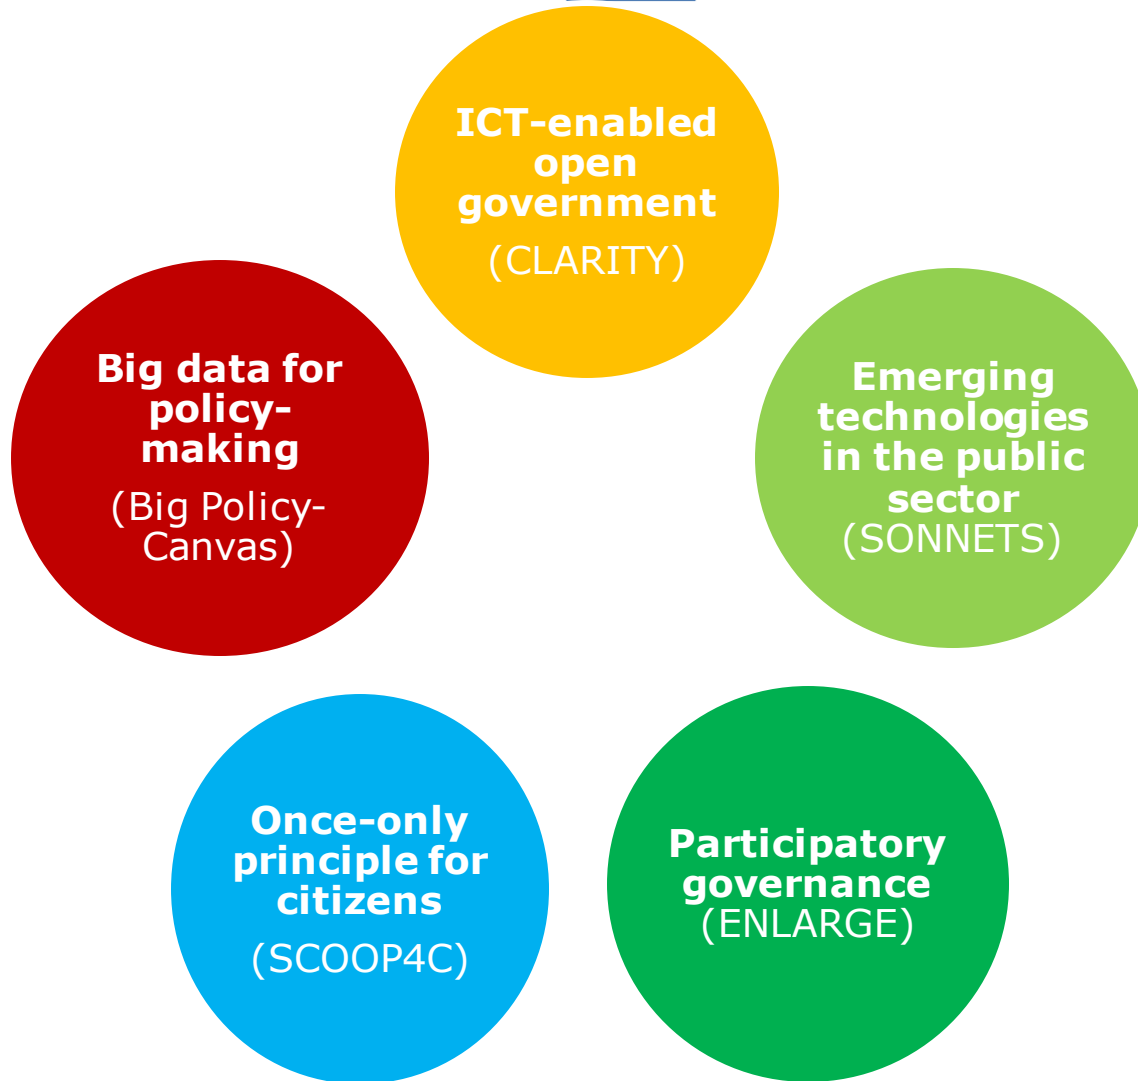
ICT-enabled open government
(CLARITY)

Big data for policy-making
(Big Policy-Canvas)

Emerging technologies in the public sector
(SONNETS)

Once-only principle for citizens
(SCOOP4C)

Participatory governance
(ENLARGE)